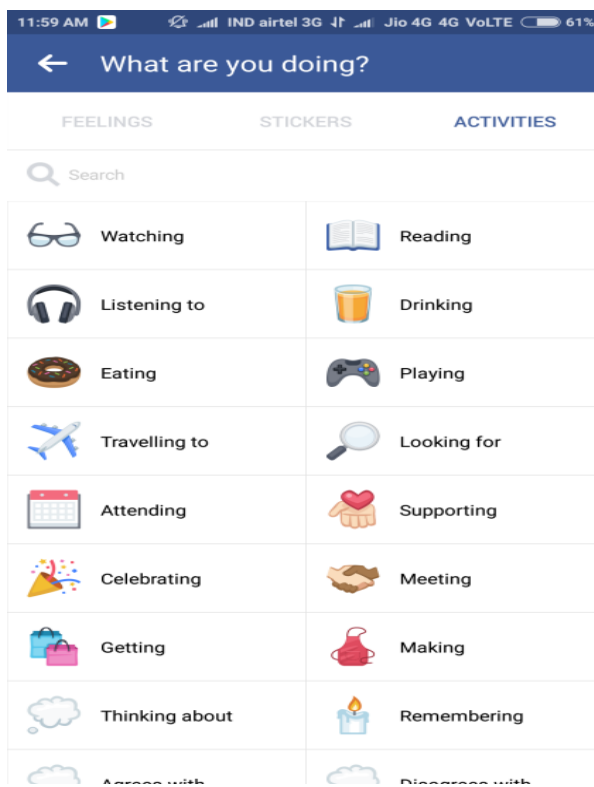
11:59 AM IND airtel 3G Jio 4G 4G VoLTE 61%

What are you doing?

FEELINGS STICKERS ACTIVITIES

Search

| Watching | Reading |
|---|---|
| Listening to | Drinking |
| Eating | Playing |
| Travelling to | Looking for |
| Attending | Supporting |
| Celebrating | Meeting |
| Getting | Making |
| Thinking about | Remembering |
| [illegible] | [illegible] |